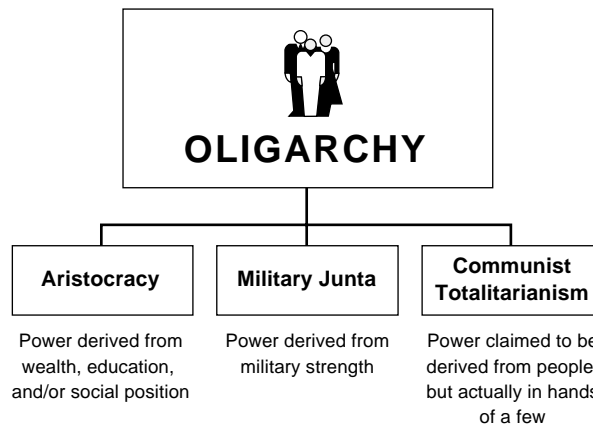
OLIGARCHY

Aristocracy

Power derived from wealth, education, and/or social position

Military Junta

Power derived from military strength

Communist Totalitarianism

Power claimed to be derived from people but actually in hands of a few